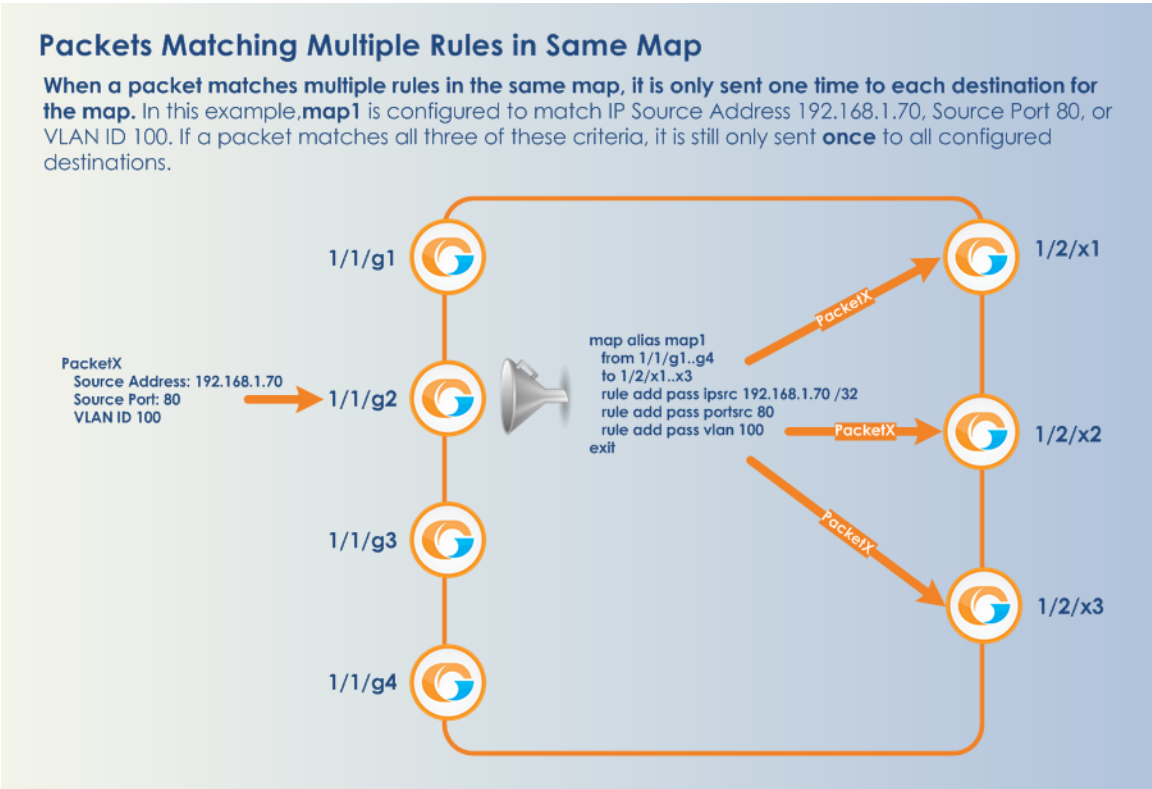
Packets Matching Multiple Rules in Same Map

When a packet matches multiple rules in the same map, it is only sent one time to each destination for the map. In this example,map1 is configured to match IP Source Address 192.168.1.70, Source Port 80, or VLAN ID 100. If a packet matches all three of these criteria, it is still only sent once to all configured destinations.

1/1/g1

PacketX
Source Address: 192.168.1.70
Source Port: 80
VLAN ID 100

1/1/g2

1/1/g3

1/1/g4

map alias map1
from 1/1/g1..g4
to 1/2/x1..x3
rule add pass ipsrc 192.168.1.70 /32
rule add pass portsrc 80
rule add pass vlan 100
exit

PacketX

PacketX

PacketX

1/2/x1

1/2/x2

1/2/x3